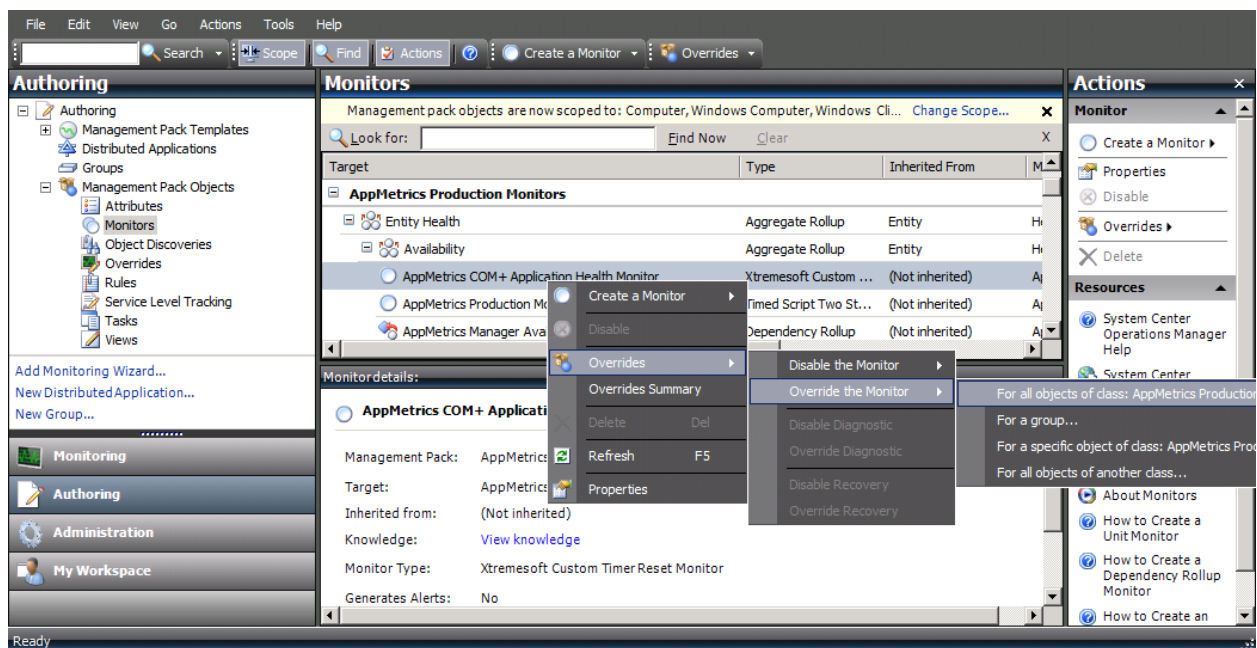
File Edit View Go Actions Tools Help

Search Scope Find Actions Create a Monitor Overrides

Authoring

Authoring
Management Pack Templates
Distributed Applications
Groups
Management Pack Objects
Attributes
Monitors
Object Discoveries
Overrides
Rules
Service Level Tracking
Tasks
Views

Add Monitoring Wizard...
New Distributed Application...
New Group...

Monitoring
Authoring
Administration
My Workspace

Monitors

Management pack objects are now scoped to: Computer, Windows Computer, Windows Cli... Change Scope...

Look for: Find Now Clear

| Target | Type | Inherited From | M |
|---|---|---|---|
| AppMetrics Production Monitors | | | |
| Entity Health | Aggregate Rollup | Entity | H |
| Availability | Aggregate Rollup | Entity | H |
| AppMetrics COM+ Application Health Monitor | Xtremesoft Custom ... | (Not inherited) | A |
| AppMetrics Production Mo | Timed Script Two St... | (Not inherited) | A |
| AppMetrics Manager Ava | Dependency Rollup | (Not inherited) | A |

Monitor details:

AppMetrics COM+ Applicati

Management Pack: AppMetrics
Target: AppMetrics
Inherited from: (Not inherited)
Knowledge: View knowledge
Monitor Type: Xtremesoft Custom Timer Reset Monitor
Generates Alerts: No

Create a Monitor
Disable
Overrides
Overrides Summary
Delete Del
Refresh F5
Properties

Disable the Monitor
Override the Monitor
Disable Diagnostic
Override Diagnostic
Disable Recovery
Override Recovery

For all objects of class: AppMetrics Production
For a group...
For a specific object of class: AppMetrics Pro
For all objects of another class...

Actions

Monitor
Create a Monitor
Properties
Disable
Overrides
Delete

Resources
System Center Operations Manager Help
System Center
About Monitors
How to Create a Unit Monitor
How to Create a Dependency Rollup Monitor
How to Create an

Ready